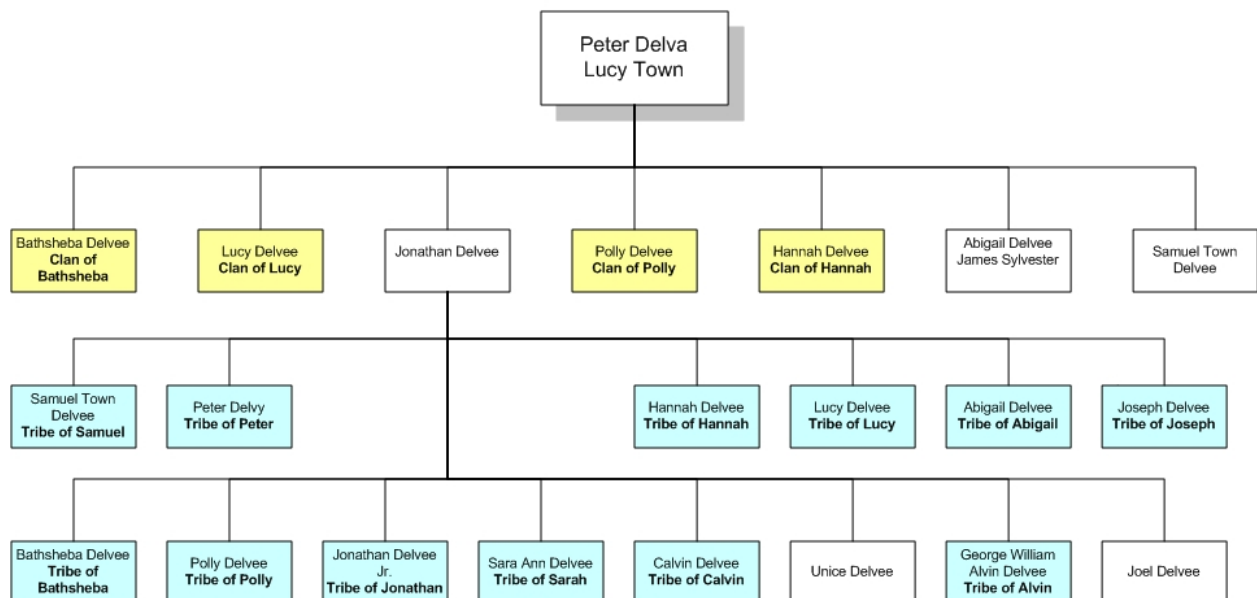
Peter Delva
Lucy Town

Bathsheba Delvee
Clan of Bathsheba

Lucy Delvee
Clan of Lucy

Jonathan Delvee

Polly Delvee
Clan of Polly

Hannah Delvee
Clan of Hannah

Abigail Delvee
James Sylvester

Samuel Town Delvee

Samuel Town Delvee
Tribe of Samuel

Peter Delvy
Tribe of Peter

Hannah Delvee
Tribe of Hannah

Lucy Delvee
Tribe of Lucy

Abigail Delvee
Tribe of Abigail

Joseph Delvee
Tribe of Joseph

Bathsheba Delvee
Tribe of Bathsheba

Polly Delvee
Tribe of Polly

Jonathan Delvee Jr.
Tribe of Jonathan

Sara Ann Delvee
Tribe of Sarah

Calvin Delvee
Tribe of Calvin

Unice Delvee

George William Alvin Delvee
Tribe of Alvin

Joel Delvee